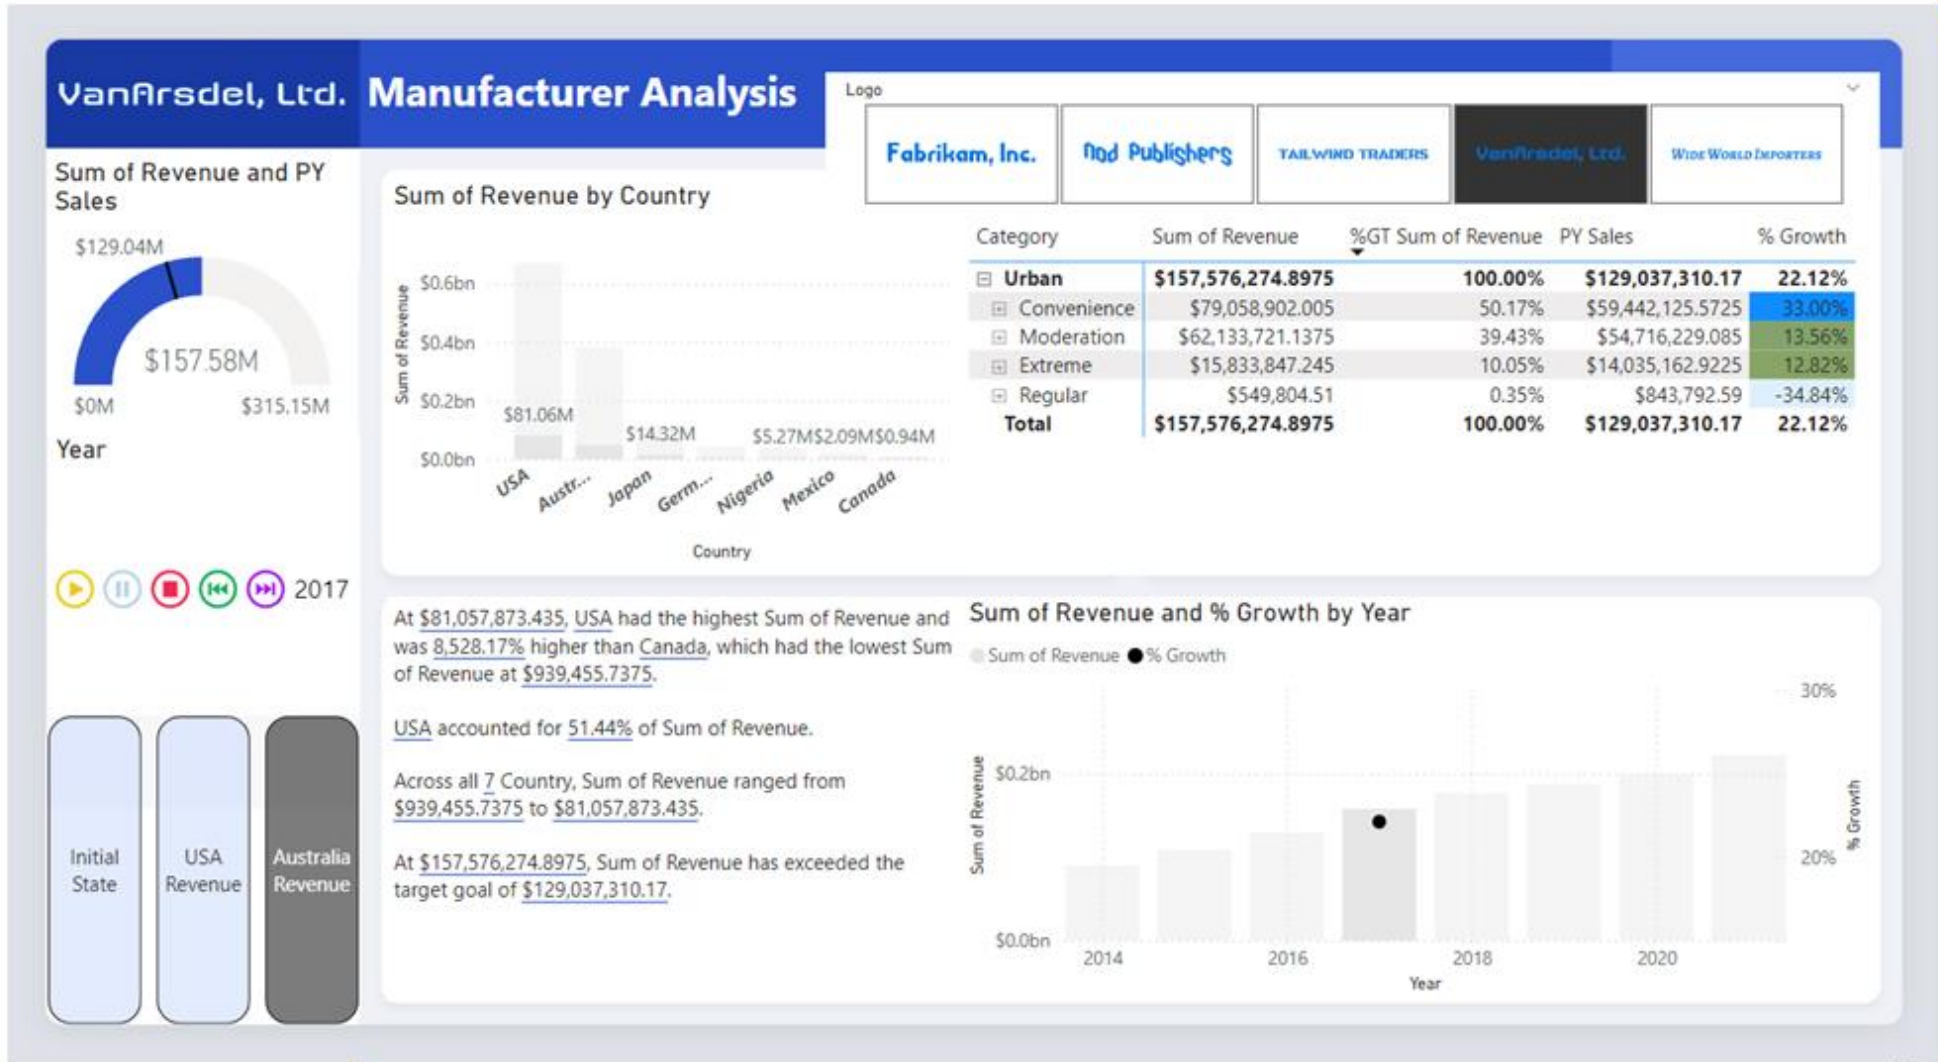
VanArsdel, Ltd. Manufacturer Analysis

Logo

Fabrikam, Inc.

Nod Publishers

TAILWIND TRADERS

VanArsdel, Ltd.

Wide World Importers

Sum of Revenue and PY Sales

$129.04M

$157.58M

$0M

$315.15M

Year

2017

Initial State

USA Revenue

Australia Revenue

Sum of Revenue by Country

Sum of Revenue

$0.6bn

$0.4bn

$0.2bn

$0.0bn

$81.06M

$14.32M

$5.27M

$2.09M

$0.94M

USA

Austr...

Japan

Germ...

Nigeria

Mexico

Canada

Country

| Category | Sum of Revenue | %GT Sum of Revenue | PY Sales | % Growth |
|---|---|---|---|---|
| Urban | $157,576,274.8975 | 100.00% | $129,037,310.17 | 22.12% |
| Convenience | $79,058,902.005 | 50.17% | $59,442,125.5725 | 33.00% |
| Moderation | $62,133,721.1375 | 39.43% | $54,716,229.085 | 13.56% |
| Extreme | $15,833,847.245 | 10.05% | $14,035,162.9225 | 12.82% |
| Regular | $549,804.51 | 0.35% | $843,792.59 | -34.84% |
| Total | $157,576,274.8975 | 100.00% | $129,037,310.17 | 22.12% |

At $81,057,873.435, USA had the highest Sum of Revenue and was 8,528.17% higher than Canada, which had the lowest Sum of Revenue at $939,455.7375.

USA accounted for 51.44% of Sum of Revenue.

Across all 7 Country, Sum of Revenue ranged from $939,455.7375 to $81,057,873.435.

At $157,576,274.8975, Sum of Revenue has exceeded the target goal of $129,037,310.17.

Sum of Revenue and % Growth by Year

Sum of Revenue ● % Growth

30%

$0.2bn

20%

$0.0bn

Sum of Revenue

% Growth

2014

2016

2018

2020

Year